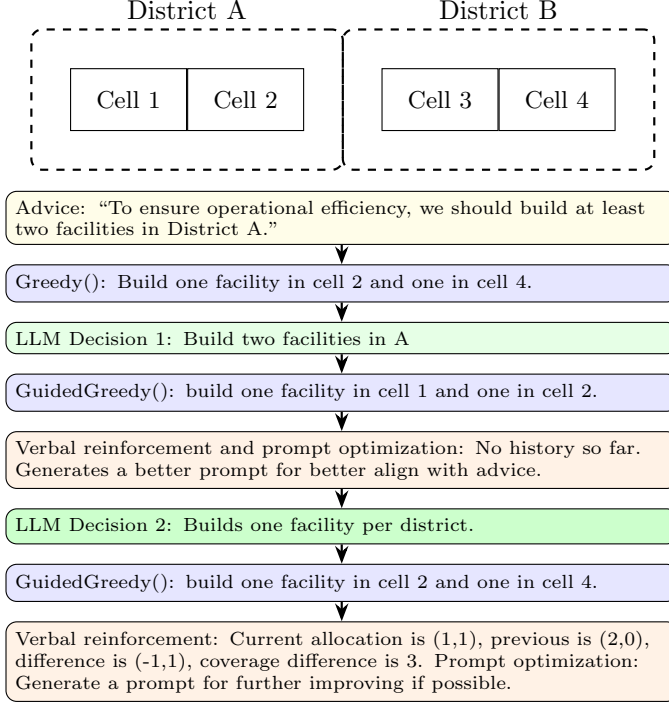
District A

District B

Cell 1

Cell 2

Cell 3

Cell 4

Advice: “To ensure operational efficiency, we should build at least two facilities in District A.”

Greedy(): Build one facility in cell 2 and one in cell 4.

LLM Decision 1: Build two facilities in A

GuidedGreedy(): build one facility in cell 1 and one in cell 2.

Verbal reinforcement and prompt optimization: No history so far. Generates a better prompt for better align with advice.

LLM Decision 2: Builds one facility per district.

GuidedGreedy(): build one facility in cell 2 and one in cell 4.

Verbal reinforcement: Current allocation is (1,1), previous is (2,0), difference is (-1,1), coverage difference is 3. Prompt optimization: Generate a prompt for further improving if possible.